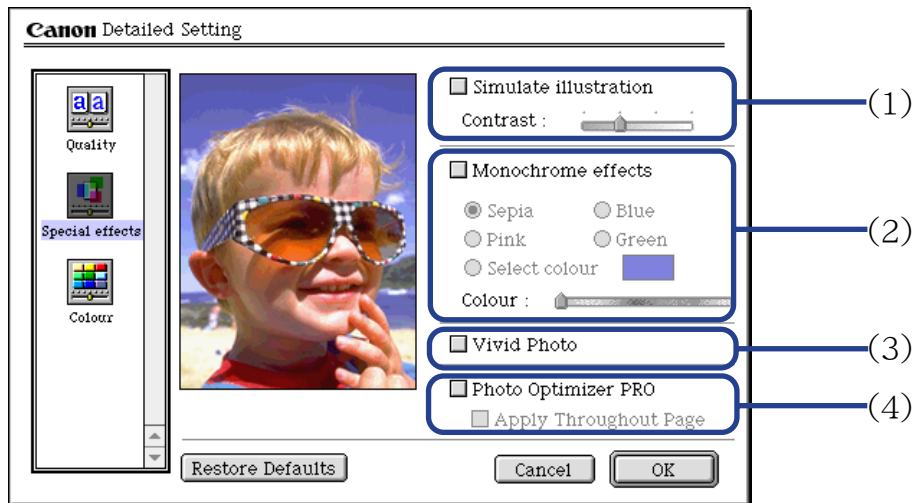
Canon Detailed Setting

Quality

Special effects

Colour

Simulate illustration

Contrast :

(1)

Monochrome effects

Sepia

Blue

Pink

Green

Select colour

Colour :

(2)

Vivid Photo

(3)

Photo Optimizer PRO

Apply Throughout Page

(4)

Restore Defaults

Cancel

OK